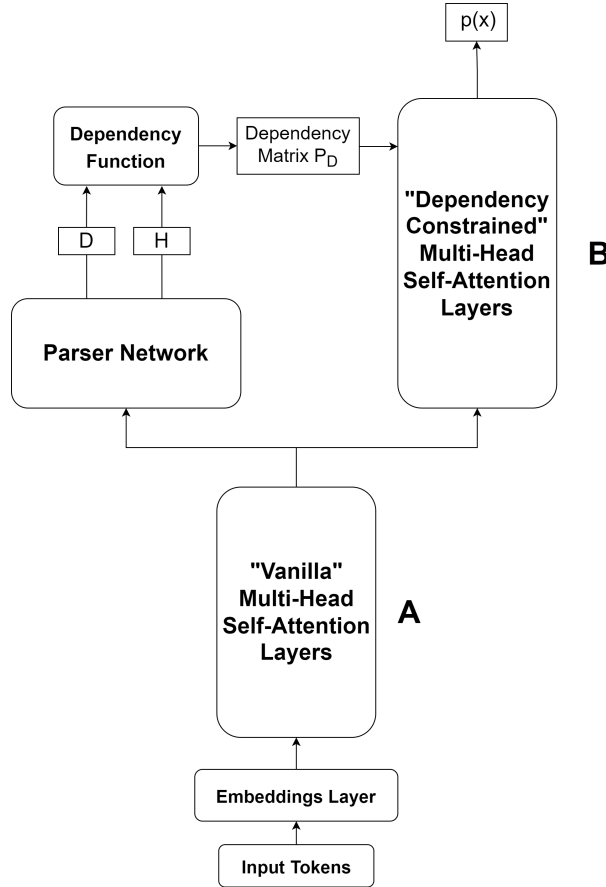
p(x)

Dependency Function

Dependency Matrix $P_D$

"Dependency Constrained" Multi-Head Self-Attention Layers

B

D

H

Parser Network

"Vanilla" Multi-Head Self-Attention Layers

A

Embeddings Layer

Input Tokens